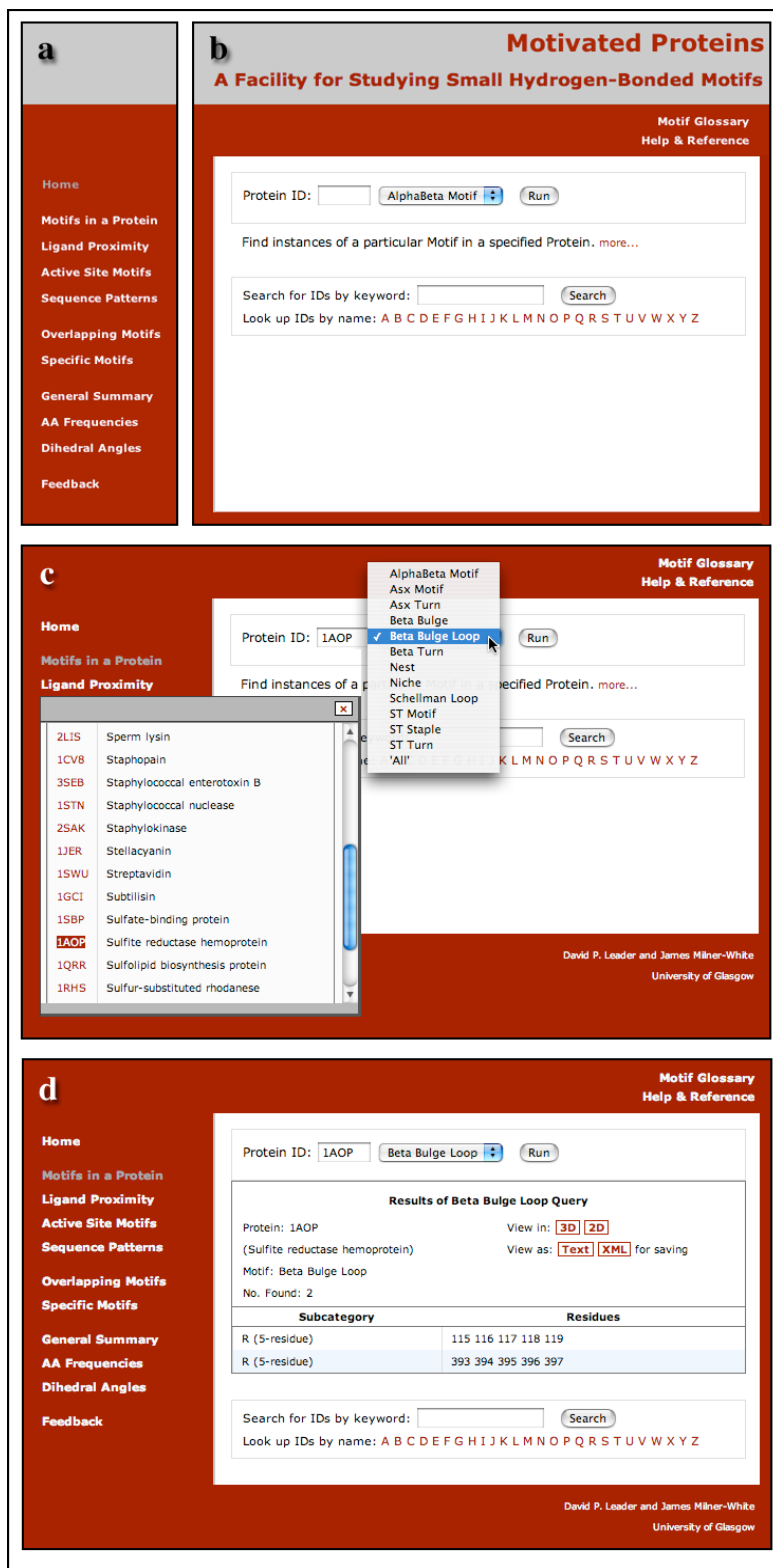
a

Home

Motifs in a Protein
Ligand Proximity
Active Site Motifs
Sequence Patterns

Overlapping Motifs
Specific Motifs

General Summary
AA Frequencies
Dihedral Angles

Feedback

b

Motivated Proteins
A Facility for Studying Small Hydrogen-Bonded Motifs

Motif Glossary
Help & Reference

Protein ID: AlphaBeta Motif Run

Find instances of a particular Motif in a specified Protein. more...

Search for IDs by keyword: Search
Look up IDs by name: A B C D E F G H I J K L M N O P Q R S T U V W X Y Z

c

Motif Glossary
Help & Reference

Home

Motifs in a Protein
Ligand Proximity

Protein ID: 1AOP

AlphaBeta Motif
Asx Motif
Asx Turn
Beta Bulge
✓ Beta Bulge Loop
Beta Turn
Nest
Niche
Schellman Loop
ST Motif
ST Staple
ST Turn
'All'

Run

Find instances of a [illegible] specified Protein. more...

Search

K L M N O P Q R S T U V W X Y Z

| | |
|---|---|
| 2LIS | Sperm lysin |
| 1CV8 | Staphopain |
| 3SEB | Staphylococcal enterotoxin B |
| 1STN | Staphylococcal nuclease |
| 2SAK | Staphylokinase |
| 1JER | Stellacyanin |
| 1SWU | Streptavidin |
| 1GCI | Subtilisin |
| 1SBP | Sulfate-binding protein |
| 1AOP | Sulfite reductase hemoprotein |
| 1QRR | Sulfolipid biosynthesis protein |
| 1RHS | Sulfur-substituted rhodanese |

David P. Leader and James Milner-White
University of Glasgow

d

Motif Glossary
Help & Reference

Home

Motifs in a Protein
Ligand Proximity
Active Site Motifs
Sequence Patterns

Overlapping Motifs
Specific Motifs

General Summary
AA Frequencies
Dihedral Angles

Feedback

Protein ID: 1AOP Beta Bulge Loop Run

Results of Beta Bulge Loop Query

Protein: 1AOP View in: 3D 2D
(Sulfite reductase hemoprotein) View as: Text XML for saving
Motif: Beta Bulge Loop
No. Found: 2

| Subcategory | Residues |
|---|---|
| R (5-residue) | 115 116 117 118 119 |
| R (5-residue) | 393 394 395 396 397 |

Search for IDs by keyword: Search
Look up IDs by name: A B C D E F G H I J K L M N O P Q R S T U V W X Y Z

David P. Leader and James Milner-White
University of Glasgow